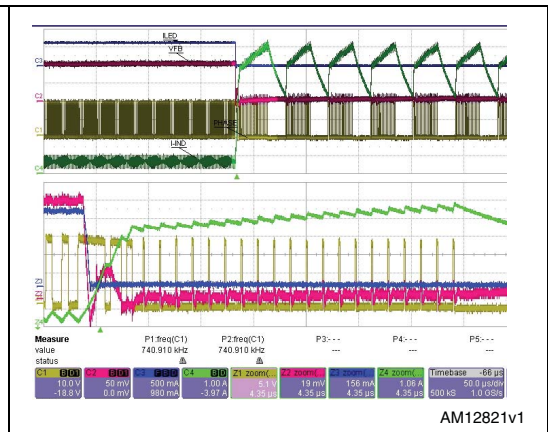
ILED
VFB
C3
C2
C1
PHASE
I-IND
C4
Z3
Z2
Z1
Z4

Measure
value
status
P1:freq(C1)
740.910 kHz
P2:freq(C1)
740.910 kHz
P3:- - -
- - -
P4:- - -
- - -
P5:- - -
- - -

| C1 BW | C2 BW | C3 BW | C4 BW | Z1 zoom(... | Z2 zoom(... | Z3 zoom(... | Z4 zoom(... | Timebase -66 µs |
|---|---|---|---|---|---|---|---|---|
| 10.0 V | 50 mV | 500 mA | 1.00 A | 5.1 V | 19 mV | 156 mA | 1.06 A | 50.0 µs/div |
| -18.8 V | 0.0 mV | 980 mA | -3.97 A | 4.35 µs | 4.35 µs | 4.35 µs | 4.35 µs | 500 kS 1.0 GS/s |

AM12821v1